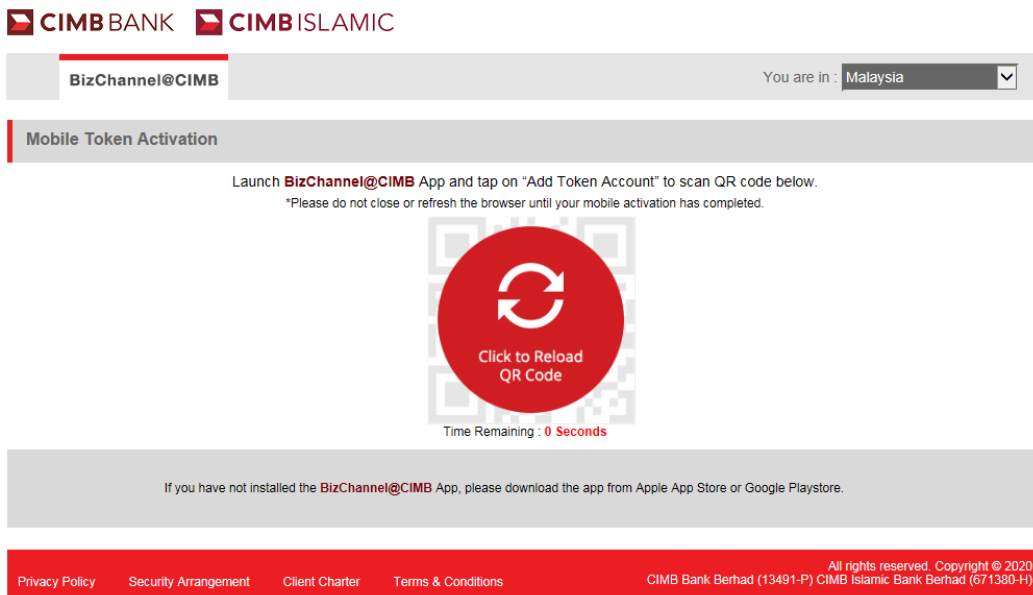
CIMB BANK CIMB ISLAMIC

BizChannel@CIMB

You are in : Malaysia

Mobile Token Activation

Launch BizChannel@CIMB App and tap on “Add Token Account” to scan QR code below.

*Please do not close or refresh the browser until your mobile activation has completed.

Click to Reload QR Code

Time Remaining : 0 Seconds

If you have not installed the BizChannel@CIMB App, please download the app from Apple App Store or Google Playstore.

Privacy Policy Security Arrangement Client Charter Terms & Conditions

All rights reserved. Copyright © 2020
CIMB Bank Berhad (13491-P) CIMB Islamic Bank Berhad (671380-H)